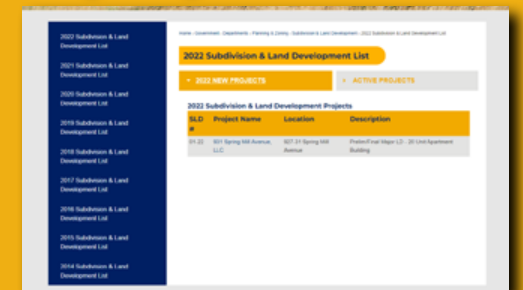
2022 Subdivision & Land Development List

2021 Subdivision & Land Development List

2020 Subdivision & Land Development List

2019 Subdivision & Land Development List

2018 Subdivision & Land Development List

2017 Subdivision & Land Development List

2016 Subdivision & Land Development List

2015 Subdivision & Land Development List

2014 Subdivision & Land Development List

Home › Government › Departments › Planning & Zoning › Subdivision & Land Development › 2022 Subdivision & Land Development List

2022 Subdivision & Land Development List

2022 NEW PROJECTS

ACTIVE PROJECTS

2022 Subdivision & Land Development Projects

| SLD # | Project Name | Location | Description |
|---|---|---|---|
| 01-22 | 601 Spring Mill Avenue, LLC | 607-31 Spring Mill Avenue | Prelim/Final Major LD - 20 Unit Apartment Building |